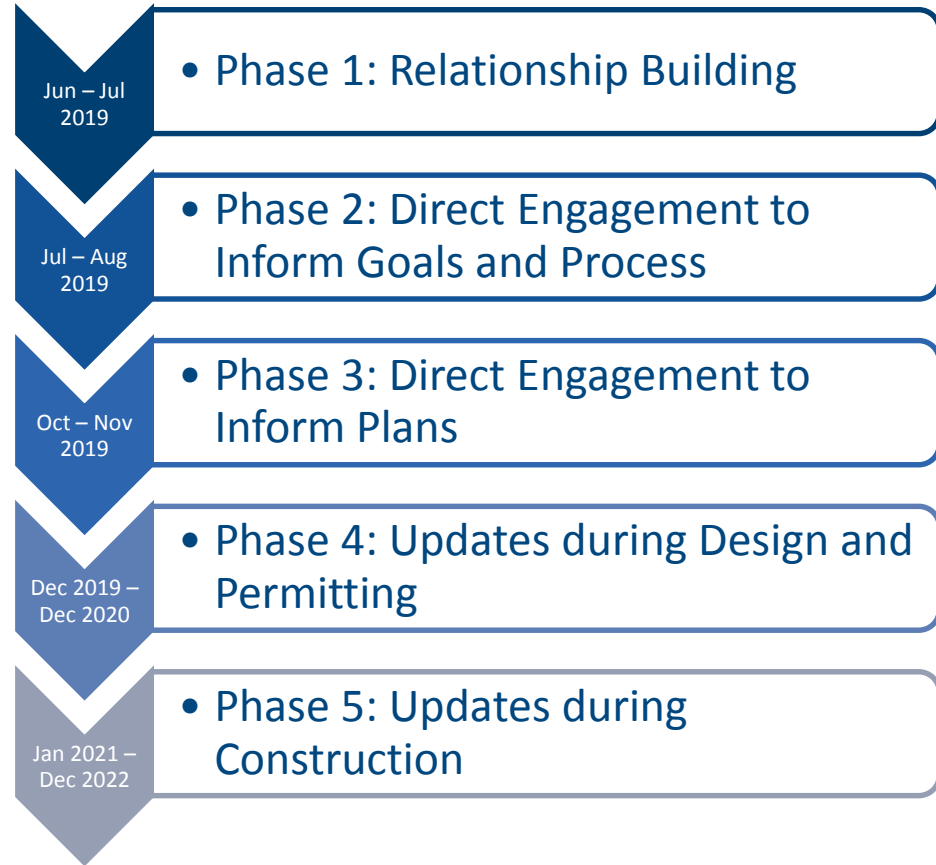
Jun – Jul 2019

• Phase 1: Relationship Building

Jul – Aug 2019

• Phase 2: Direct Engagement to Inform Goals and Process

Oct – Nov 2019

• Phase 3: Direct Engagement to Inform Plans

Dec 2019 – Dec 2020

• Phase 4: Updates during Design and Permitting

Jan 2021 – Dec 2022

• Phase 5: Updates during Construction